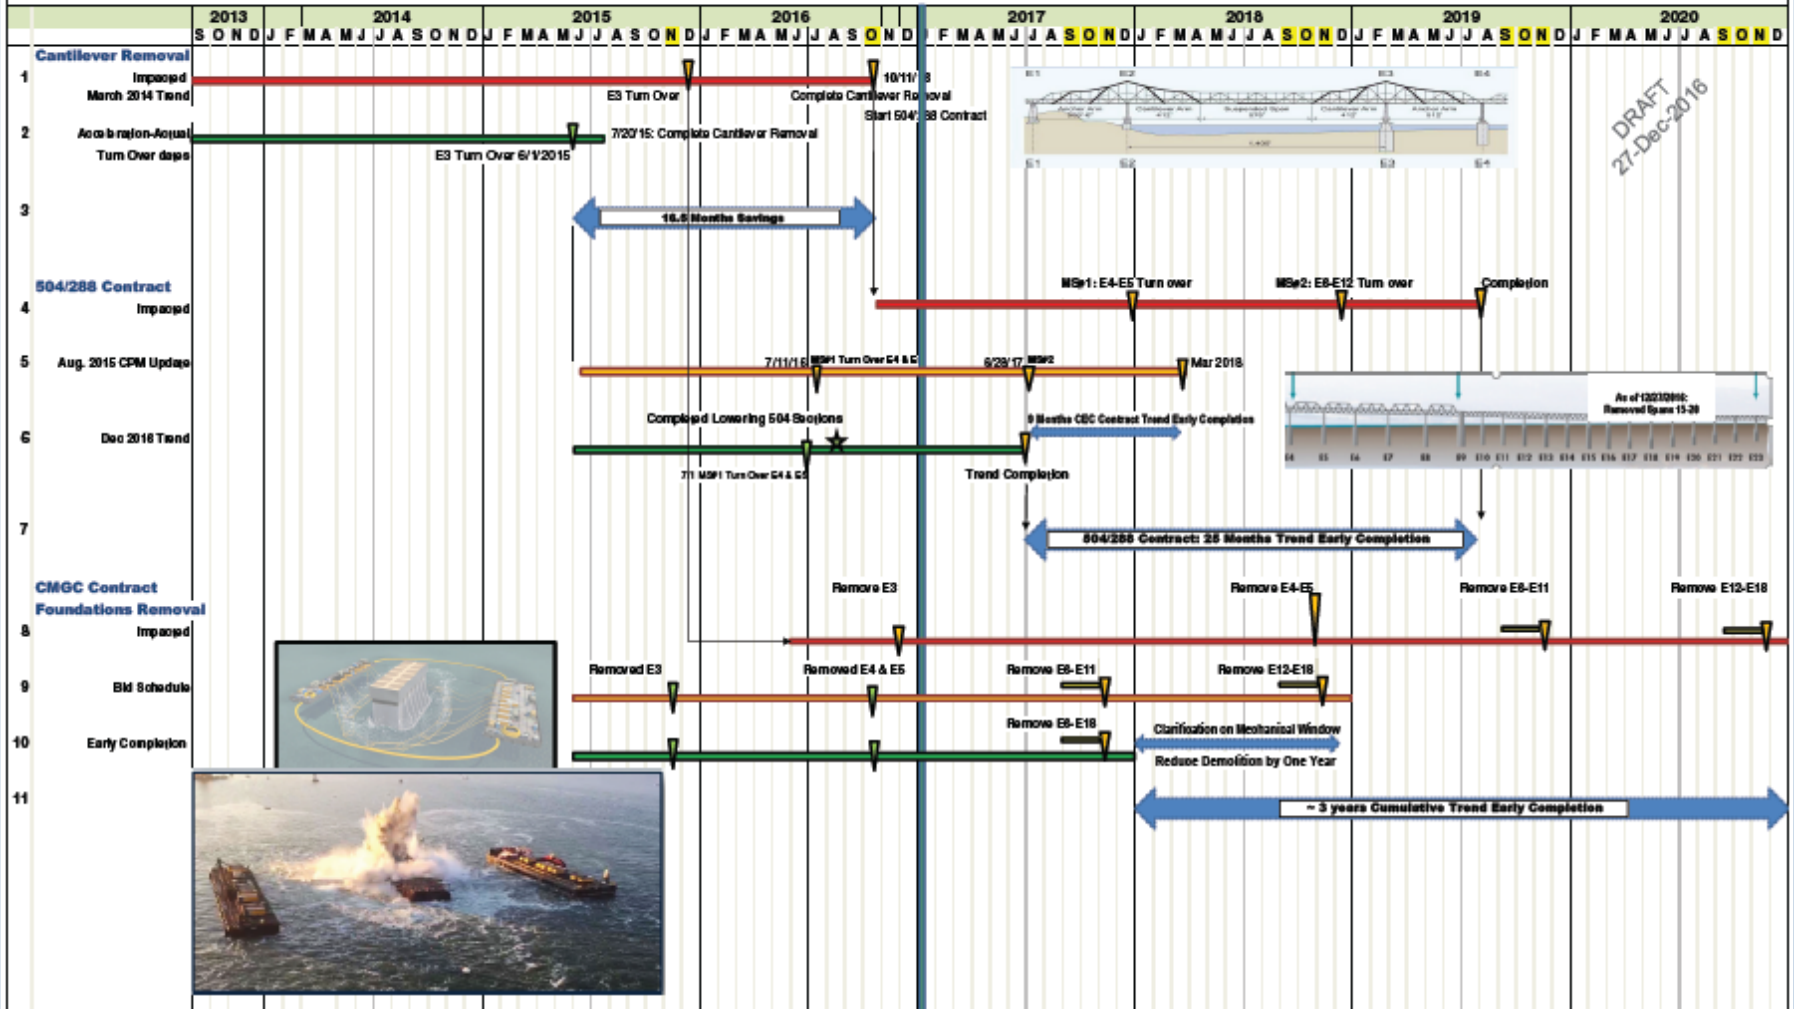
2013 2014 2015 2016 2017 2018 2019 2020

S O N D J F M A M J J A S O N D J F M A M J J A S O N D J F M A M J J A S O N D J F M A M J J A S O N D J F M A M J J A S O N D J F M A M J J A S O N D J F M A M J J A S O N D

Cantilever Removal

1 Impacted March 2014 Trend

E3 Turn Over

10/11/16 Complete Cantilever Removal

Start 504/288 Contract

2 Acceleration-Actual Turn Over dates

7/20/15: Complete Cantilever Removal

E3 Turn Over 6/1/2015

3

16.5 Months Savings

DRAFT 27-Dec-2016

504/288 Contract

4 Impacted

MS#1: E4-E5 Turn over

MS#2: E6-E12 Turn over

Completion

5 Aug. 2015 CPM Update

7/11/16 MS#1 Turn Over E4 & E5

6/28/17 MS#2

Mar 2018

6 Dec 2016 Trend

Completed Lowering 504 Sections

9 Months CEC Contract Trend Early Completion

7/1 MS#1 Turn Over E4 & E5

Trend Completion

As of 12/23/2016: Removed Spans 15-20

7

504/288 Contract: 25 Months Trend Early Completion

CMGC Contract Foundations Removal

8 Impacted

Remove E3

Remove E4-E5

Remove E6-E11

Remove E12-E18

9 Bid Schedule

Removed E3

Removed E4 & E5

Remove E6-E11

Remove E12-E18

10 Early Completion

Remove E6-E18

Clarification on Mechanical Window

Reduce Demolition by One Year

11

~ 3 years Cumulative Trend Early Completion